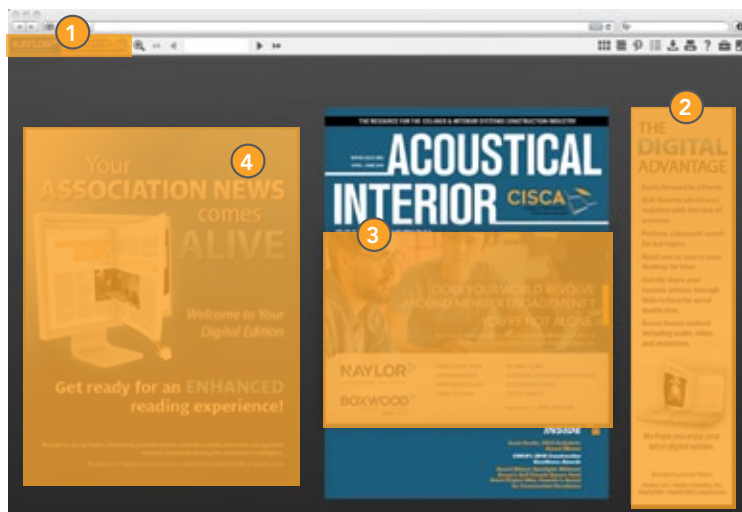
1

NAYLOR

THE RESOURCE FOR THE CEILINGS & INTERIOR SYSTEMS CONSTRUCTION INDUSTRY

ACOUSTICAL INTERIOR

CISCA

3

DOES YOUR WORLD REVOLVE AROUND MEMBER ENGAGEMENT? YOU'RE NOT ALONE.

NAYLOR

BOXWOOD

INSIDE

4

Your ASSOCIATION NEWS comes ALIVE

Welcome to Your Digital Edition

Get ready for an ENHANCED reading experience!

2

THE DIGITAL ADVANTAGE

We hope you enjoy your latest digital edition.